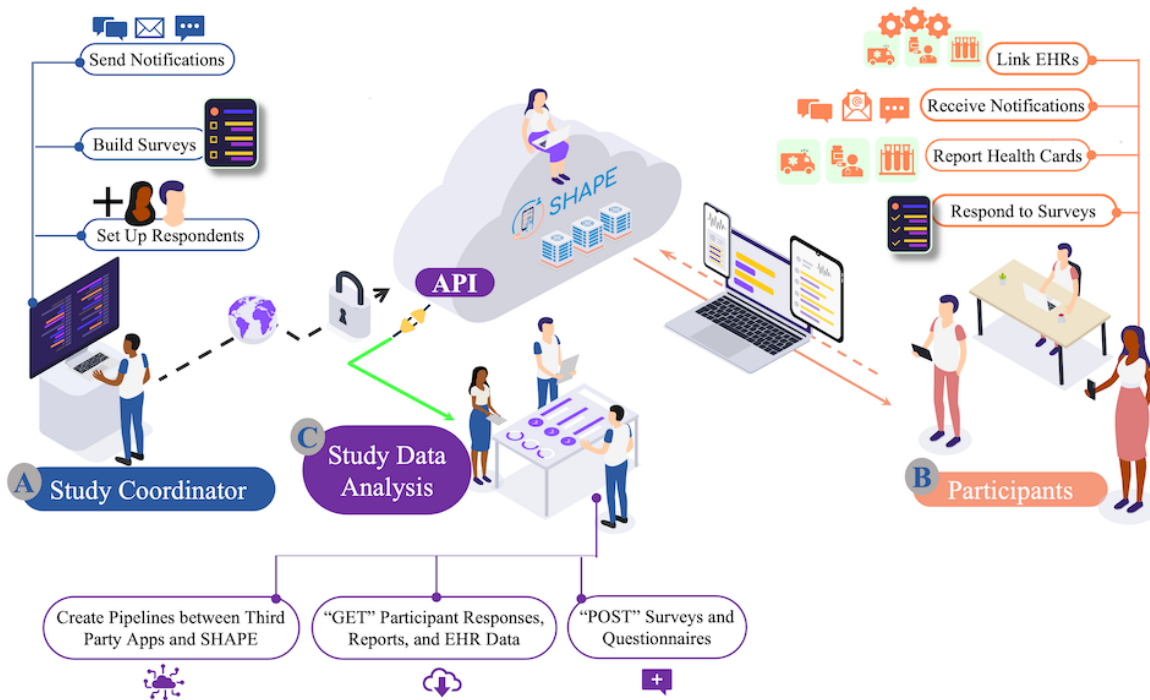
Send Notifications

Build Surveys

Set Up Respondents

A Study Coordinator

SHAPE

API

C Study Data Analysis

Link EHRs

Receive Notifications

Report Health Cards

Respond to Surveys

B Participants

Create Pipelines between Third Party Apps and SHAPE

"GET" Participant Responses, Reports, and EHR Data

"POST" Surveys and Questionnaires